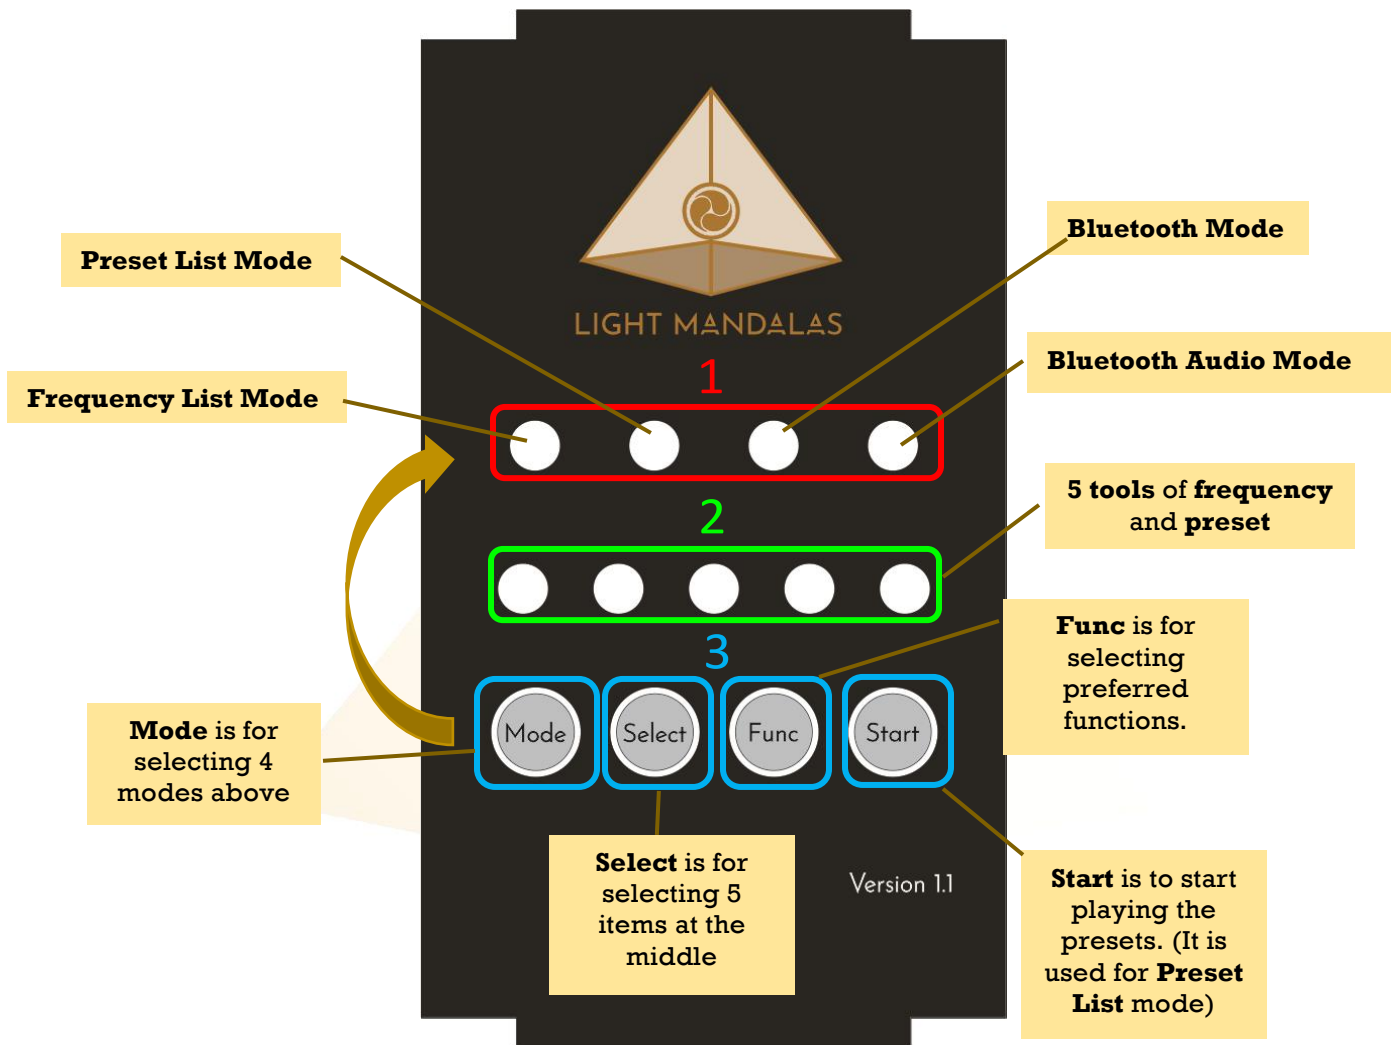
Preset List Mode

Bluetooth Mode

LIGHT MANDALAS

1

Bluetooth Audio Mode

Frequency List Mode

2

5 tools of frequency and preset

3

Func is for selecting preferred functions.

Mode

Select

Func

Start

Mode is for selecting 4 modes above

Select is for selecting 5 items at the middle

Version 1.1

Start is to start playing the presets. (It is used for Preset List mode)